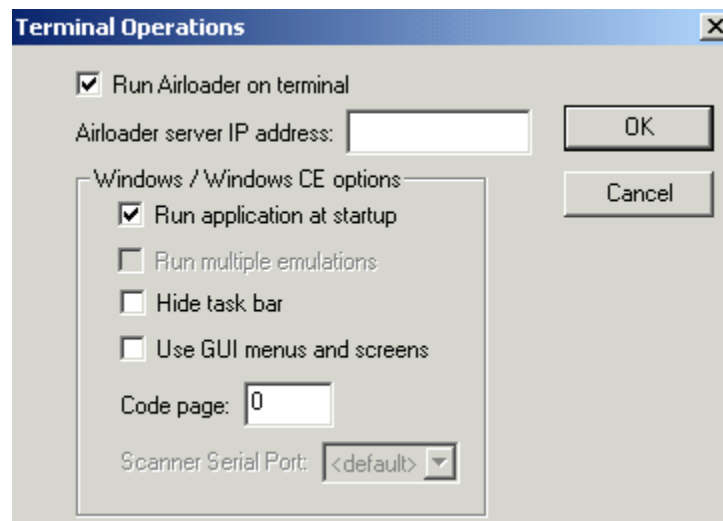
Terminal Operations

X

Run Airloader on terminal

Airloader server IP address:

OK

Cancel

Windows / Windows CE options

Run application at startup

Run multiple emulations

Hide task bar

Use GUI menus and screens

Code page: 0

Scanner Serial Port: <default>